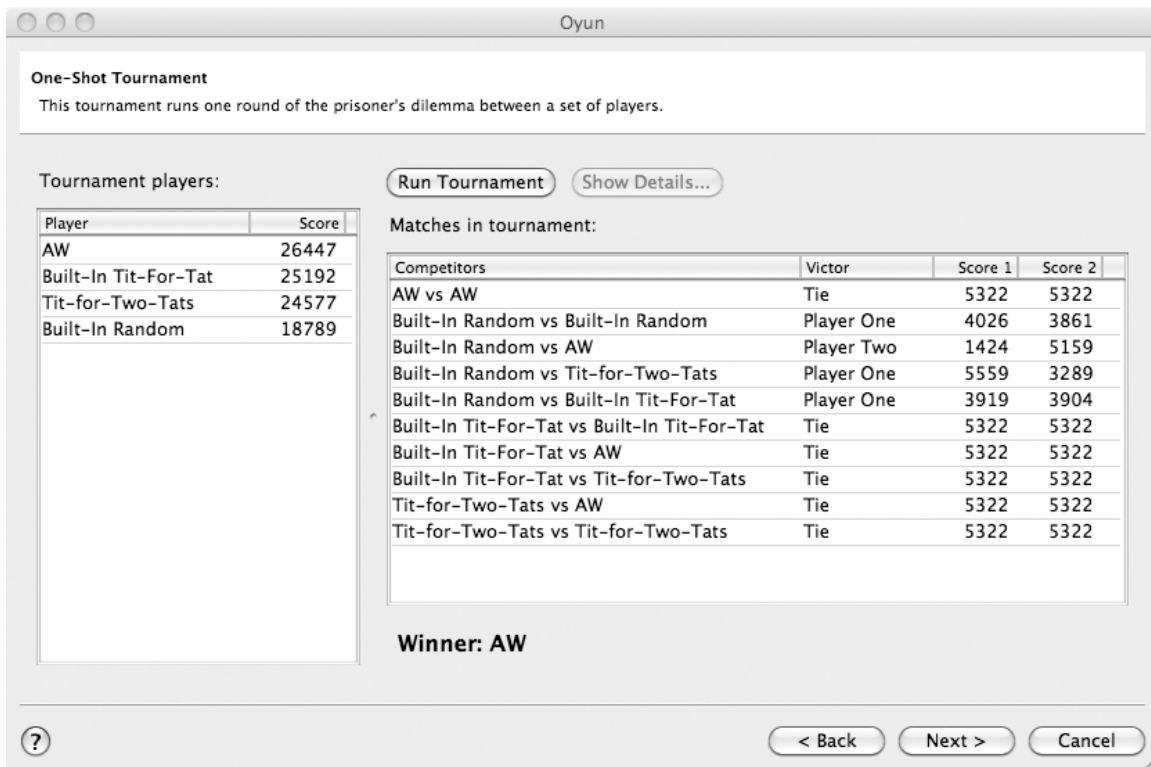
Oyun

One-Shot Tournament

This tournament runs one round of the prisoner's dilemma between a set of players.

Tournament players:

| Player | Score |
|---|---|
| AW | 26447 |
| Built-In Tit-For-Tat | 25192 |
| Tit-for-Two-Tats | 24577 |
| Built-In Random | 18789 |

Run Tournament Show Details...

Matches in tournament:

| Competitors | Victor | Score 1 | Score 2 |
|---|---|---|---|
| AW vs AW | Tie | 5322 | 5322 |
| Built-In Random vs Built-In Random | Player One | 4026 | 3861 |
| Built-In Random vs AW | Player Two | 1424 | 5159 |
| Built-In Random vs Tit-for-Two-Tats | Player One | 5559 | 3289 |
| Built-In Random vs Built-In Tit-For-Tat | Player One | 3919 | 3904 |
| Built-In Tit-For-Tat vs Built-In Tit-For-Tat | Tie | 5322 | 5322 |
| Built-In Tit-For-Tat vs AW | Tie | 5322 | 5322 |
| Built-In Tit-For-Tat vs Tit-for-Two-Tats | Tie | 5322 | 5322 |
| Tit-for-Two-Tats vs AW | Tie | 5322 | 5322 |
| Tit-for-Two-Tats vs Tit-for-Two-Tats | Tie | 5322 | 5322 |

Winner: AW

?

< Back Next > Cancel